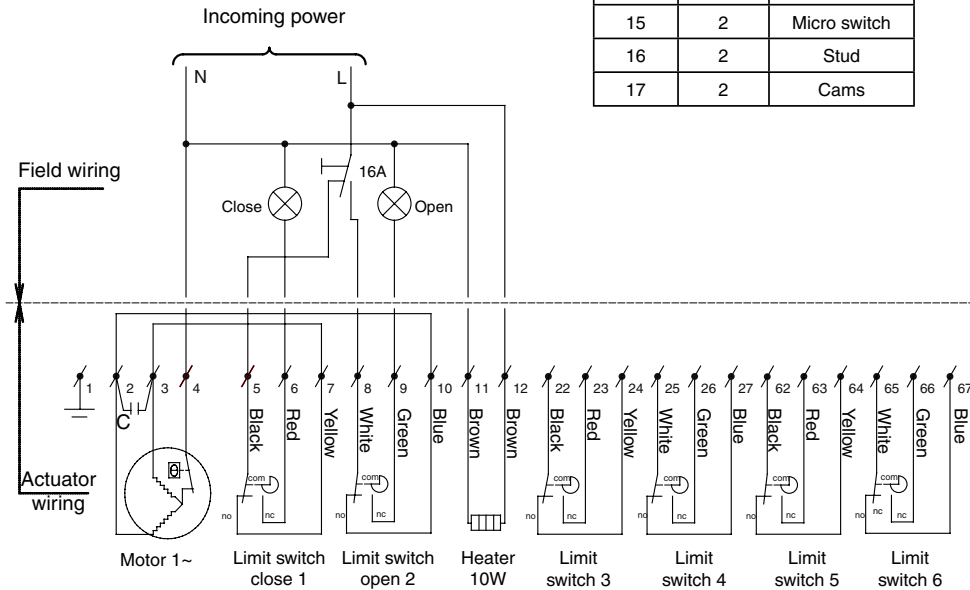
Incoming power

| | | |
|---|---|---|
| 15 | 2 | Micro switch |
| 16 | 2 | Stud |
| 17 | 2 | Cams |

N L

16A

Close Open

Field wiring

Actuator wiring

1 2 3 4 5 6 7 8 9 10 11 12 22 23 24 25 26 27 62 63 64 65 66 67

C

Black Red Yellow White Green Blue Brown Brown Black Red Yellow White Green Blue Black Red Yellow White Green Blue

com no nc com no nc com no nc com no nc com no nc com no nc

Motor 1~

Limit switch close 1

Limit switch open 2

Heater 10W

Limit switch 3

Limit switch 4

Limit switch 5

Limit switch 6